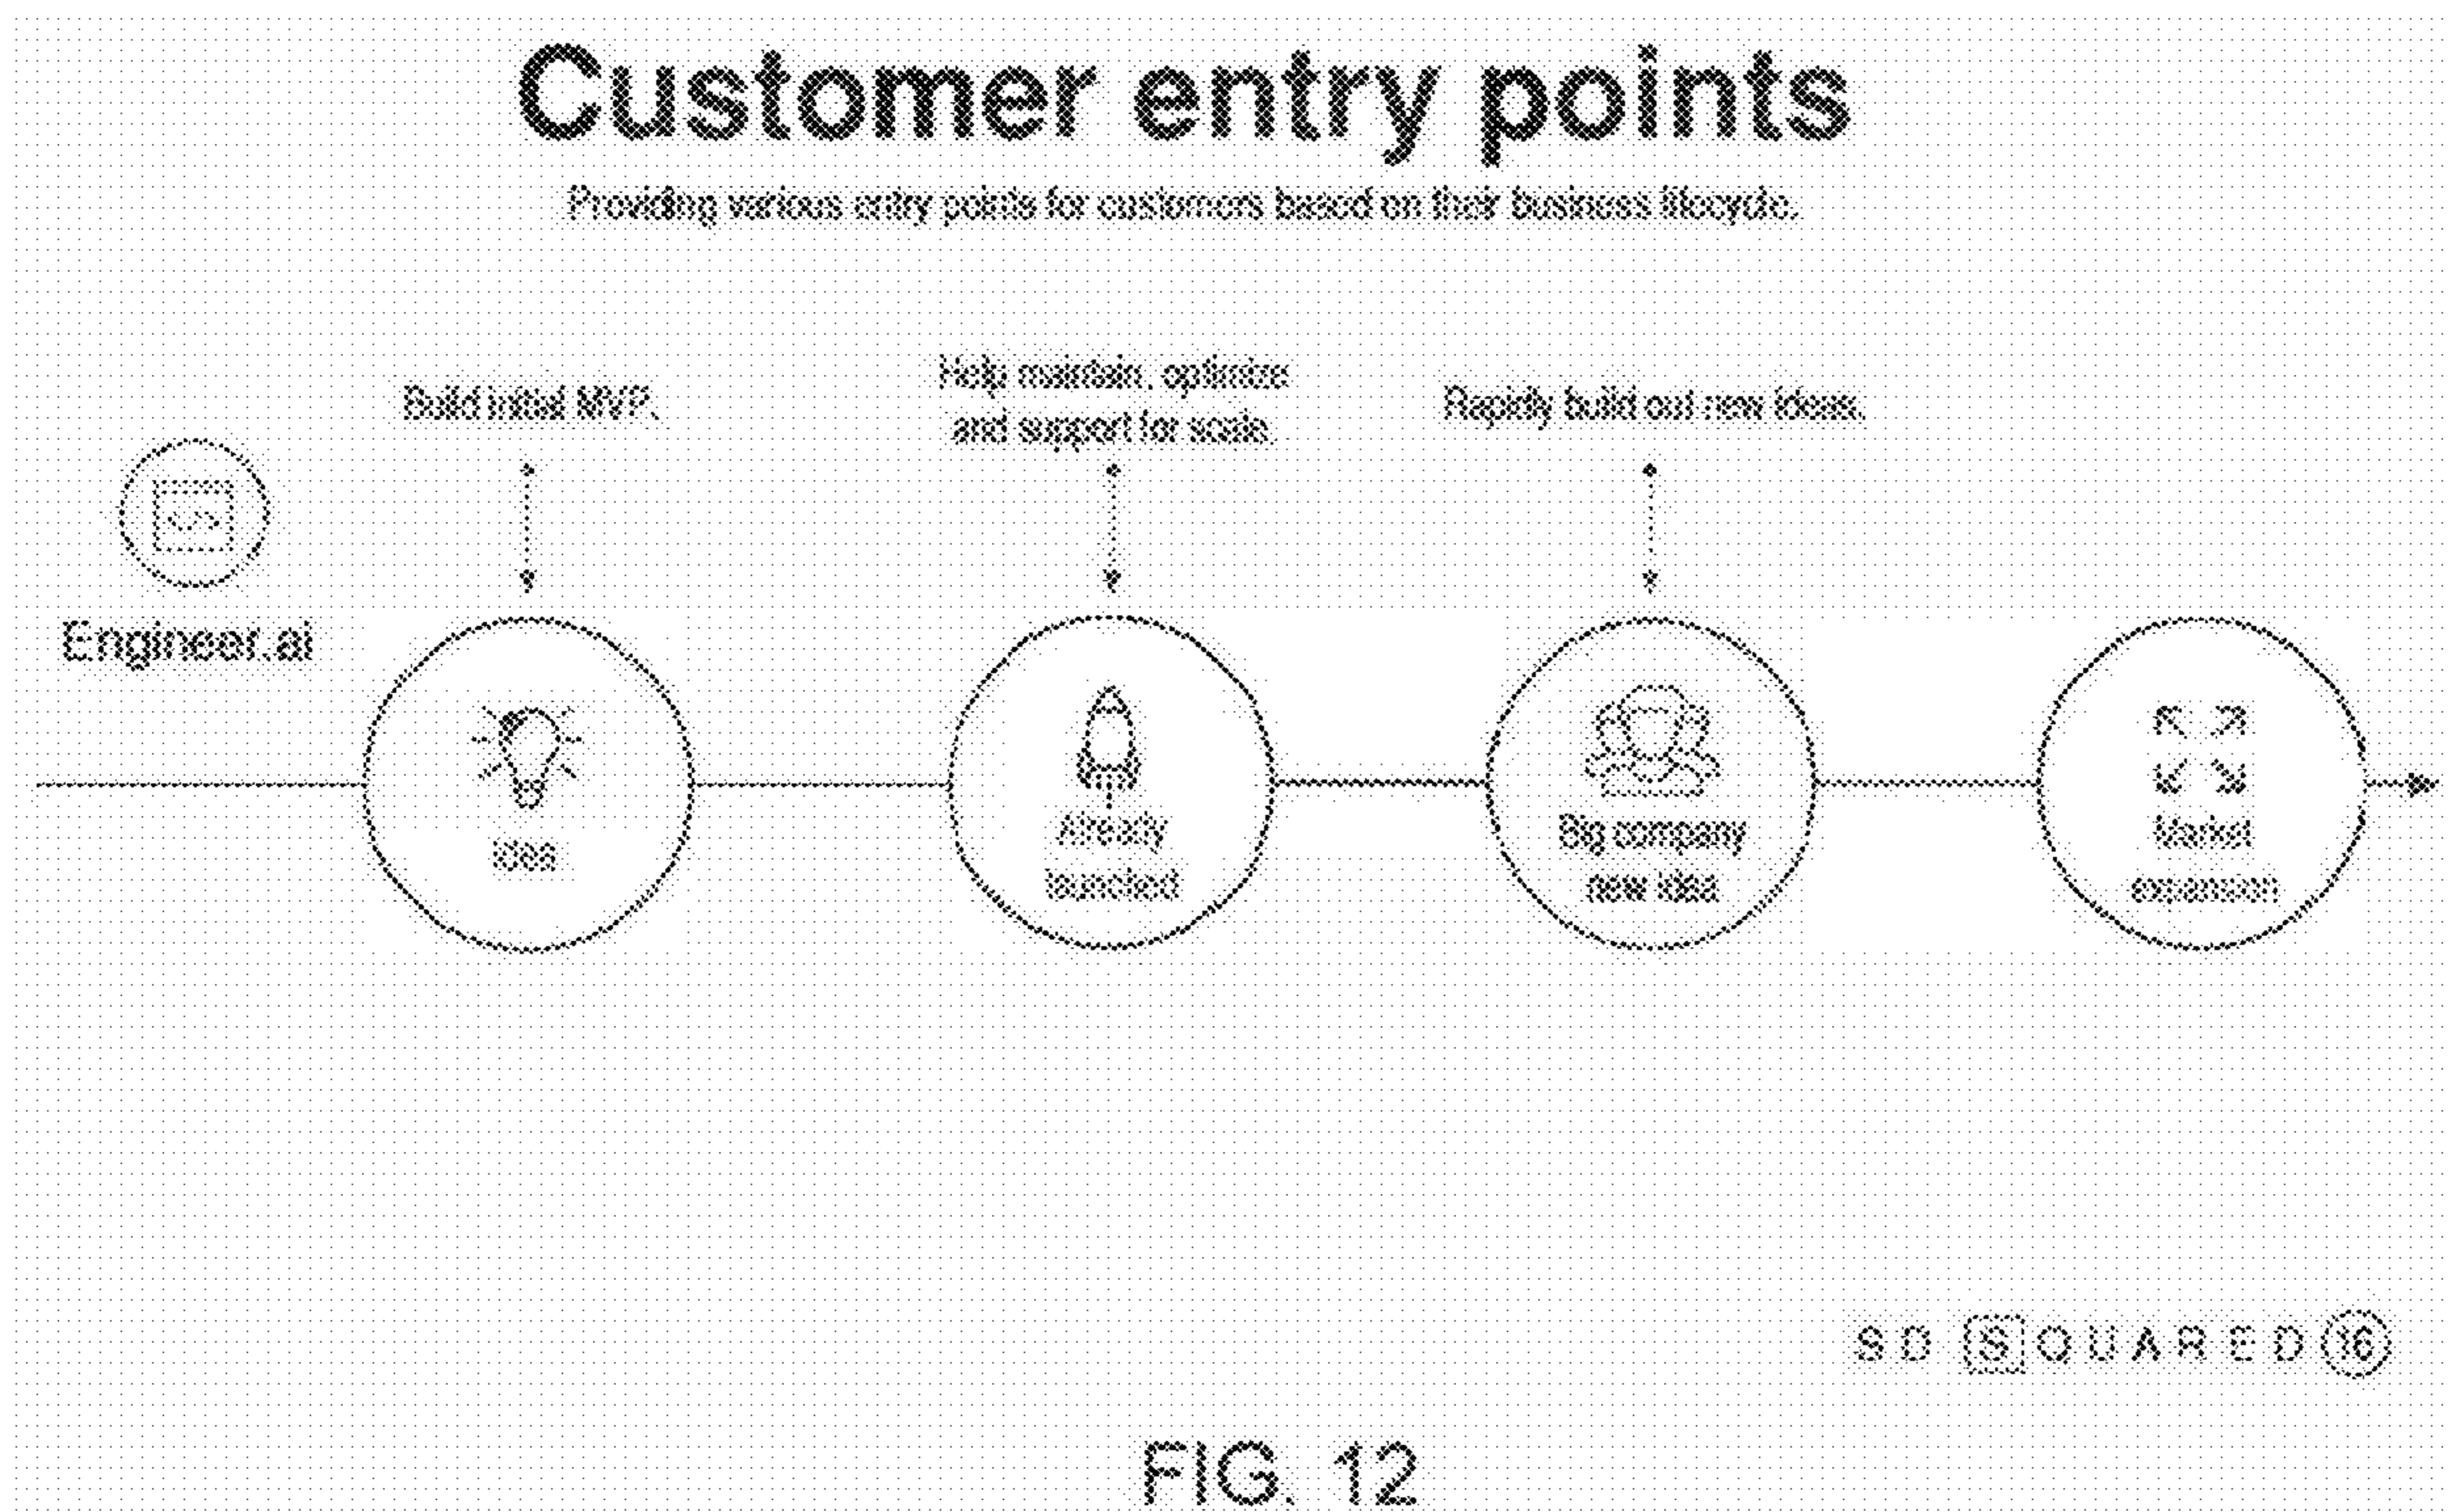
Customer entry points

Providing various entry points for customers based on their business lifecycle.

Build initial MVP.

Help maintain, optimize and support for scale.

Rapidly build out new ideas.

Engineer.ai

Idea

Already launched

Big company new idea

Market expansion

S D S Q U A R E D 16

FIG. 12